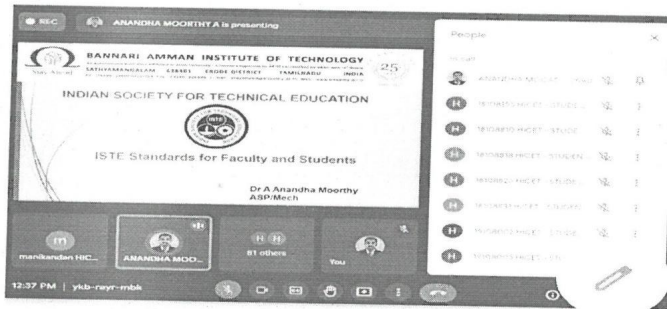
REC ANANDHA MOORTHY A is presenting

BANNARI AMMAN INSTITUTE OF TECHNOLOGY
SATHYAMANGALAM 638401 ERODE DISTRICT TAMILNADU INDIA

INDIAN SOCIETY FOR TECHNICAL EDUCATION

ISTE

ISTE Standards for Faculty and Students

Dr A Anandha Moorthy
ASP/Mech

People

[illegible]

m
manikandan HIC...

ANANDHA MOO...

81 others

You

12:37 PM | ykb-rayr-mbk